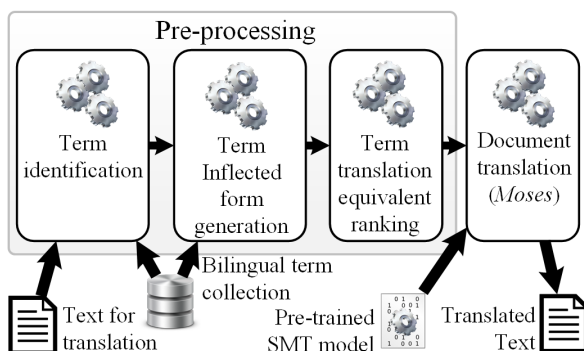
Pre-processing

Term identification

Term Inflected form generation

Term translation equivalent ranking

Document translation (*Moses*)

Bilingual term collection

Text for translation

Pre-trained SMT model

Translated Text